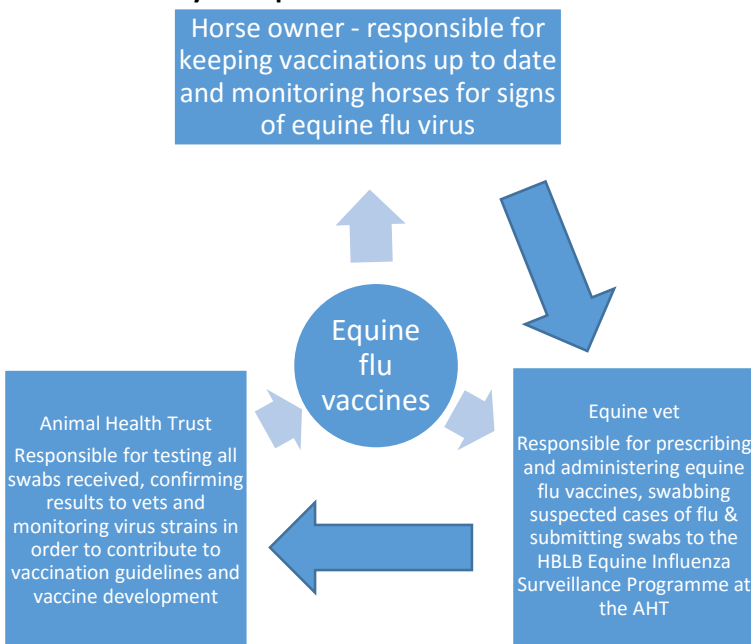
Horse owner - responsible for keeping vaccinations up to date and monitoring horses for signs of equine flu virus

Equine flu vaccines

Equine vet

Responsible for prescribing and administering equine flu vaccines, swabbing suspected cases of flu & submitting swabs to the HBLB Equine Influenza Surveillance Programme at the AHT

Animal Health Trust

Responsible for testing all swabs received, confirming results to vets and monitoring virus strains in order to contribute to vaccination guidelines and vaccine development